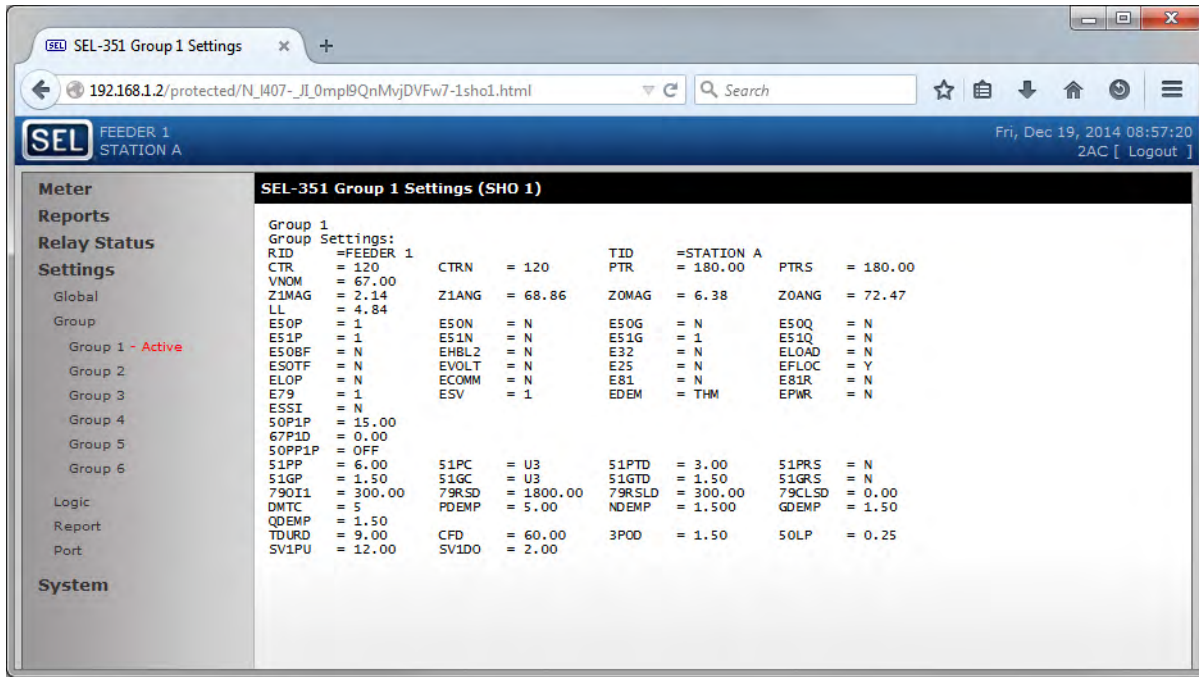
SEL SEL-351 Group 1 Settings ×

192.168.1.2/protected/N_l407-_JI_0mpl9QnMvjDVFw7-1sho1.html

Search

SEL FEEDER 1 STATION A

Fri, Dec 19, 2014 08:57:20
2AC [ Logout ]

Meter
Reports
Relay Status
Settings
Global
Group
Group 1 - Active
Group 2
Group 3
Group 4
Group 5
Group 6
Logic
Report
Port
System

SEL-351 Group 1 Settings (SHO 1)

Group 1
Group Settings:

| | | | | | | | |
|---|---|---|---|---|---|---|---|
| RID | =FEEDER 1 | | | TID | =STATION A | | |
| CTR | = 120 | CTRN | = 120 | PTR | = 180.00 | PTRS | = 180.00 |
| VNOM | = 67.00 | | | | | | |
| Z1MAG | = 2.14 | Z1ANG | = 68.86 | Z0MAG | = 6.38 | Z0ANG | = 72.47 |
| LL | = 4.84 | | | | | | |
| E50P | = 1 | E50N | = N | E50G | = N | E50Q | = N |
| E51P | = 1 | E51N | = N | E51G | = 1 | E51Q | = N |
| E50BF | = N | EHBL2 | = N | E32 | = N | ELOAD | = N |
| E50TF | = N | EVOLT | = N | E25 | = N | EFLOC | = Y |
| ELOP | = N | ECOMM | = N | E81 | = N | E81R | = N |
| E79 | = 1 | ESV | = 1 | EDEM | = THM | EPWR | = N |
| ESSI | = N | | | | | | |
| 50P1P | = 15.00 | | | | | | |
| 67P1D | = 0.00 | | | | | | |
| 50PP1P | = OFF | | | | | | |
| 51PP | = 6.00 | 51PC | = U3 | 51PTD | = 3.00 | 51PRS | = N |
| 51GP | = 1.50 | 51GC | = U3 | 51GTD | = 1.50 | 51GRS | = N |
| 79OI1 | = 300.00 | 79RSD | = 1800.00 | 79RSLD | = 300.00 | 79CLSD | = 0.00 |
| DMTC | = 5 | PDEMP | = 5.00 | NDEMP | = 1.500 | GDEMP | = 1.50 |
| QDEMP | = 1.50 | | | | | | |
| TDURD | = 9.00 | CFD | = 60.00 | 3POD | = 1.50 | 50LP | = 0.25 |
| SV1PU | = 12.00 | SV1DO | = 2.00 | | | | |